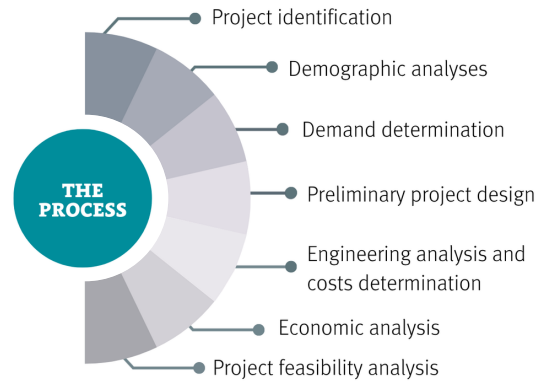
THE PROCESS

Project identification

Demographic analyses

Demand determination

Preliminary project design

Engineering analysis and costs determination

Economic analysis

Project feasibility analysis